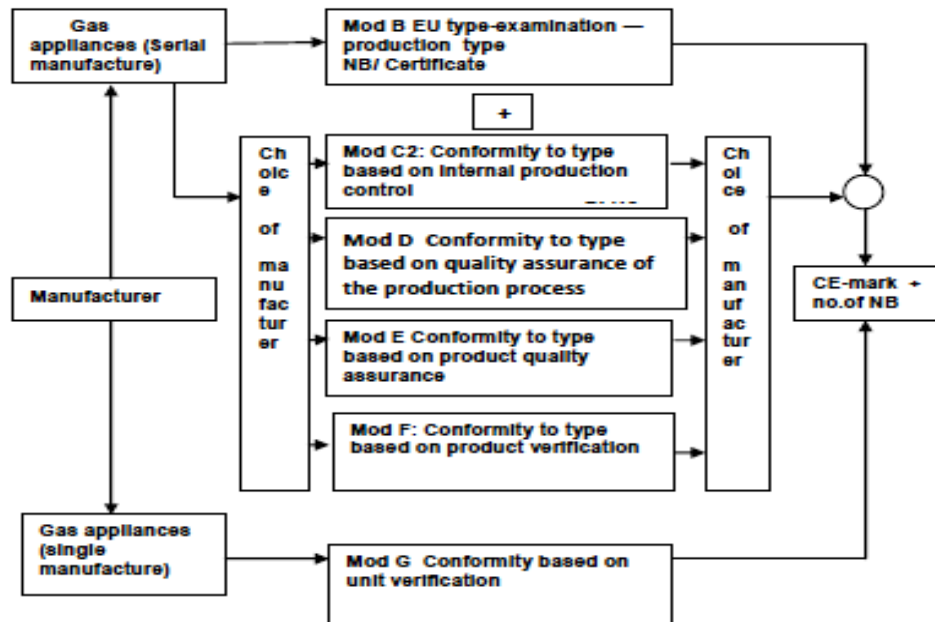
Gas appliances (Serial manufacture)

Mod B EU type-examination — production type NB/ Certificate

+

Choice of manufacturer

Mod C2: Conformity to type based on internal production control

Mod D Conformity to type based on quality assurance of the production process

Mod E Conformity to type based on product quality assurance

Mod F: Conformity to type based on product verification

Choice of manufacturer

CE-mark + no.of NB

Manufacturer

Gas appliances (single manufacture)

Mod G Conformity based on unit verification